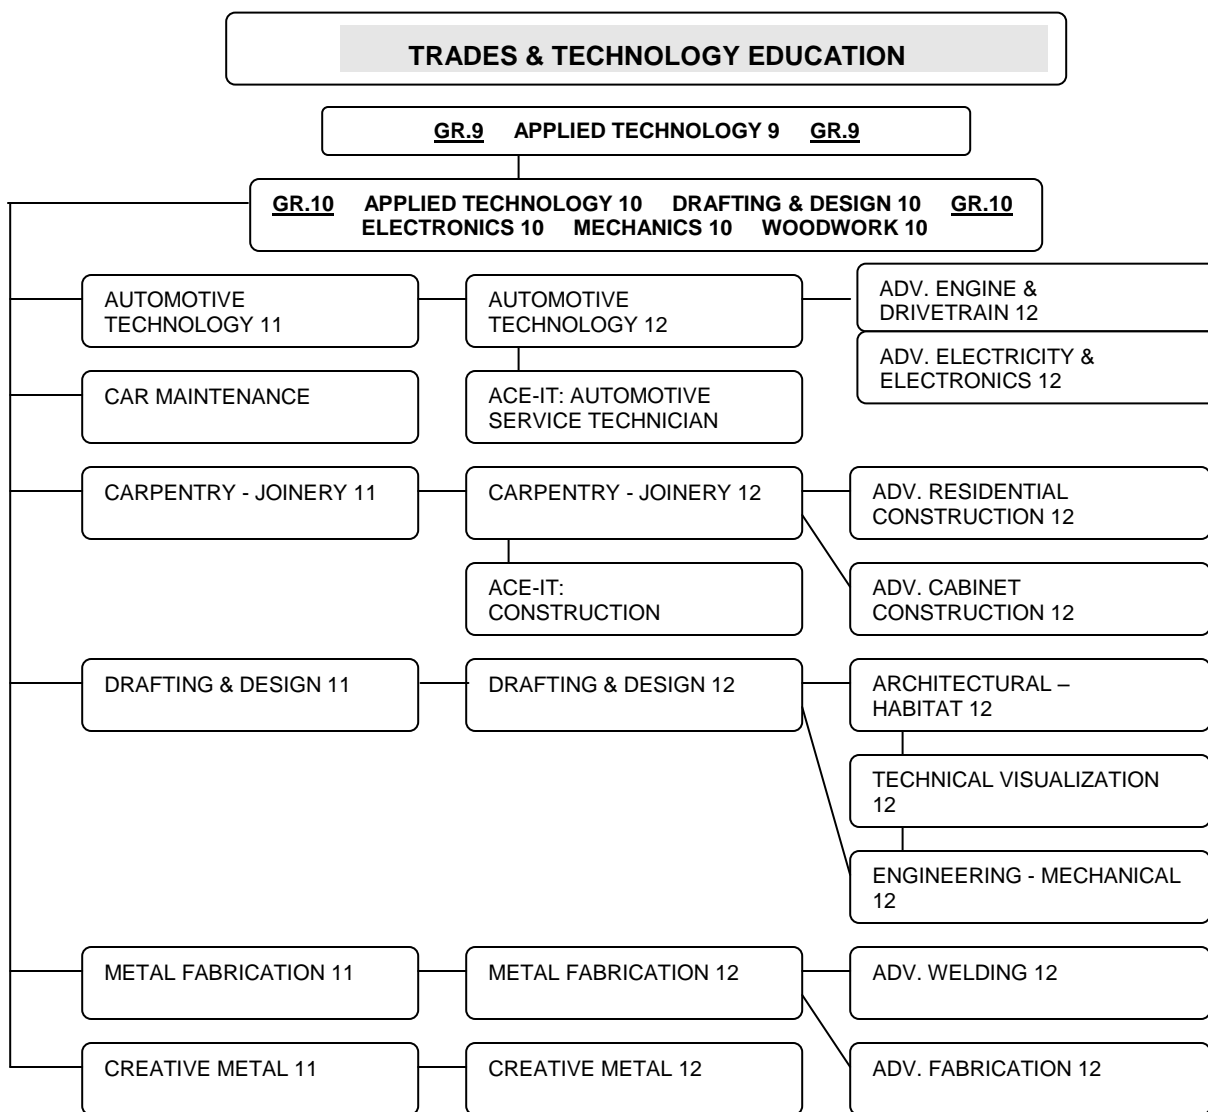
TRADES & TECHNOLOGY EDUCATION

GR.9 APPLIED TECHNOLOGY 9 GR.9

GR.10 APPLIED TECHNOLOGY 10 DRAFTING & DESIGN 10 GR.10
ELECTRONICS 10 MECHANICS 10 WOODWORK 10

AUTOMOTIVE TECHNOLOGY 11

AUTOMOTIVE TECHNOLOGY 12

ADV. ENGINE & DRIVETRAIN 12

ADV. ELECTRICITY & ELECTRONICS 12

CAR MAINTENANCE

ACE-IT: AUTOMOTIVE SERVICE TECHNICIAN

CARPENTRY - JOINERY 11

CARPENTRY - JOINERY 12

ADV. RESIDENTIAL CONSTRUCTION 12

ACE-IT: CONSTRUCTION

ADV. CABINET CONSTRUCTION 12

DRAFTING & DESIGN 11

DRAFTING & DESIGN 12

ARCHITECTURAL – HABITAT 12

TECHNICAL VISUALIZATION 12

ENGINEERING - MECHANICAL 12

METAL FABRICATION 11

METAL FABRICATION 12

ADV. WELDING 12

CREATIVE METAL 11

CREATIVE METAL 12

ADV. FABRICATION 12